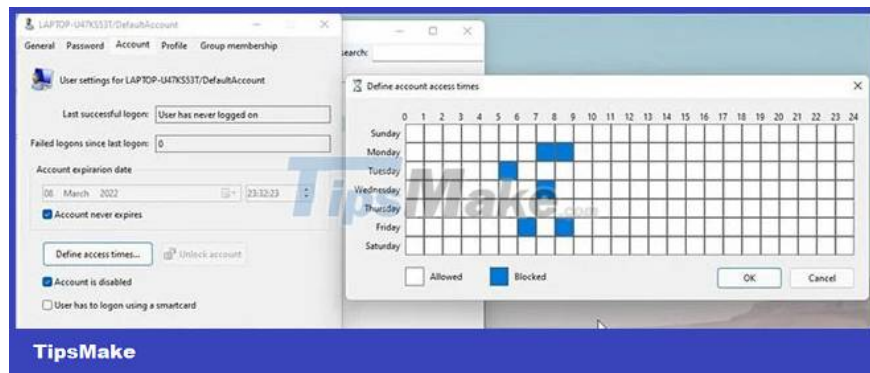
LAPTOP-U47KS53T/DefaultAccount

General Password Account Profile Group membership

User settings for LAPTOP-U47KS53T/DefaultAccount

Last successful logon: User has never logged on

Failed logons since last logon: 0

Account expiration date

08 March 2022 23:32:23

Account never expires

Define access times...

Unlock account

Account is disabled

User has to logon using a smartcard

Search:

Define account access times

| | 0 | 1 | 2 | 3 | 4 | 5 | 6 | 7 | 8 | 9 | 10 | 11 | 12 | 13 | 14 | 15 | 16 | 17 | 18 | 19 | 20 | 21 | 22 | 23 | 24 |
|---|---|---|---|---|---|---|---|---|---|---|---|---|---|---|---|---|---|---|---|---|---|---|---|---|---|
| Sunday | | | | | | | | | | | | | | | | | | | | | | | | | |
| Monday | | | | | | | | | | | | | | | | | | | | | | | | | |
| Tuesday | | | | | | | | | | | | | | | | | | | | | | | | | |
| Wednesday | | | | | | | | | | | | | | | | | | | | | | | | | |
| Thursday | | | | | | | | | | | | | | | | | | | | | | | | | |
| Friday | | | | | | | | | | | | | | | | | | | | | | | | | |
| Saturday | | | | | | | | | | | | | | | | | | | | | | | | | |

Allowed Blocked

OK Cancel

TipsMake.com

TipsMake